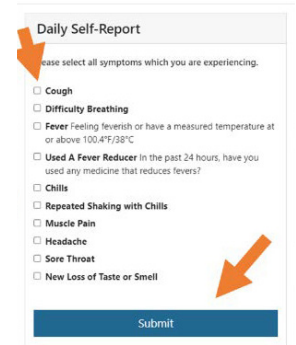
Daily Self-Report

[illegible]ease select all symptoms which you are experiencing.

☐ Cough
☐ Difficulty Breathing
☐ Fever Feeling feverish or have a measured temperature at or above 100.4°F/38°C
☐ Used A Fever Reducer In the past 24 hours, have you used any medicine that reduces fevers?
☐ Chills
☐ Repeated Shaking with Chills
☐ Muscle Pain
☐ Headache
☐ Sore Throat
☐ New Loss of Taste or Smell

Submit